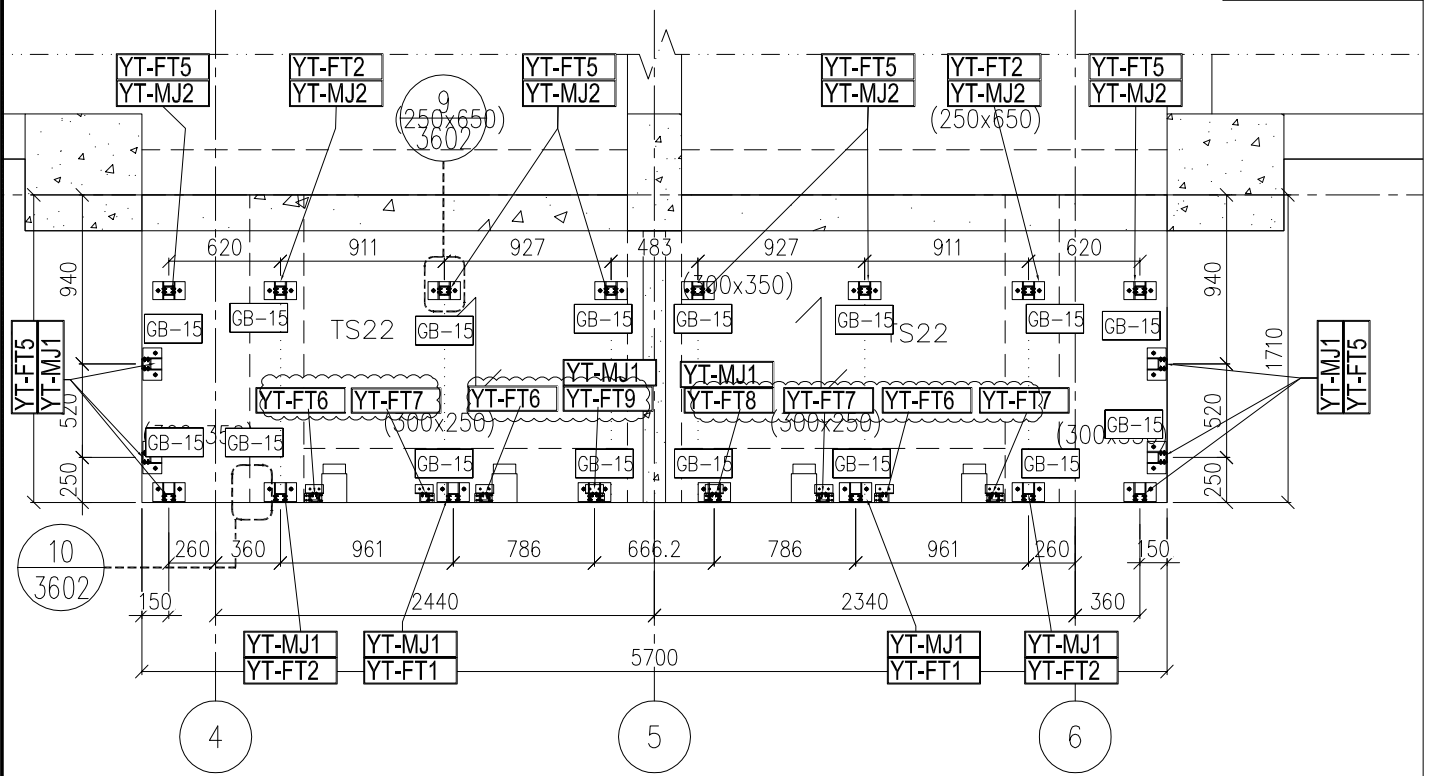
YT-FT5
YT-MJ2
YT-FT2
YT-MJ2
9
(250x650)
3602
YT-FT5
YT-MJ2
YT-FT5
YT-MJ2
YT-FT2
YT-MJ2
(250x650)
YT-FT5
YT-MJ2

620
911
927
483
927
911
620
940
940
(300x350)
GB-15
GB-15
TS22
GB-15
GB-15
GB-15
GB-15
TS22
GB-15
GB-15
YT-FT5
YT-MJ1
YT-MJ1
YT-FT5
1710
YT-MJ1
YT-MJ1
YT-FT6
YT-FT7
YT-FT6
YT-FT9
YT-FT8
YT-FT7
YT-FT6
YT-FT7
(300x250)
(300x250)
520
520
GB-15
GB-15
GB-15
(300x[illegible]
GB-15
GB-15
GB-15
GB-15
GB-15
250
250
10
3602
260
360
961
786
666.2
786
961
260
150
150
2440
2340
360
YT-MJ1
YT-FT2
YT-MJ1
YT-FT1
5700
YT-MJ1
YT-FT1
YT-MJ1
YT-FT2
4
5
6